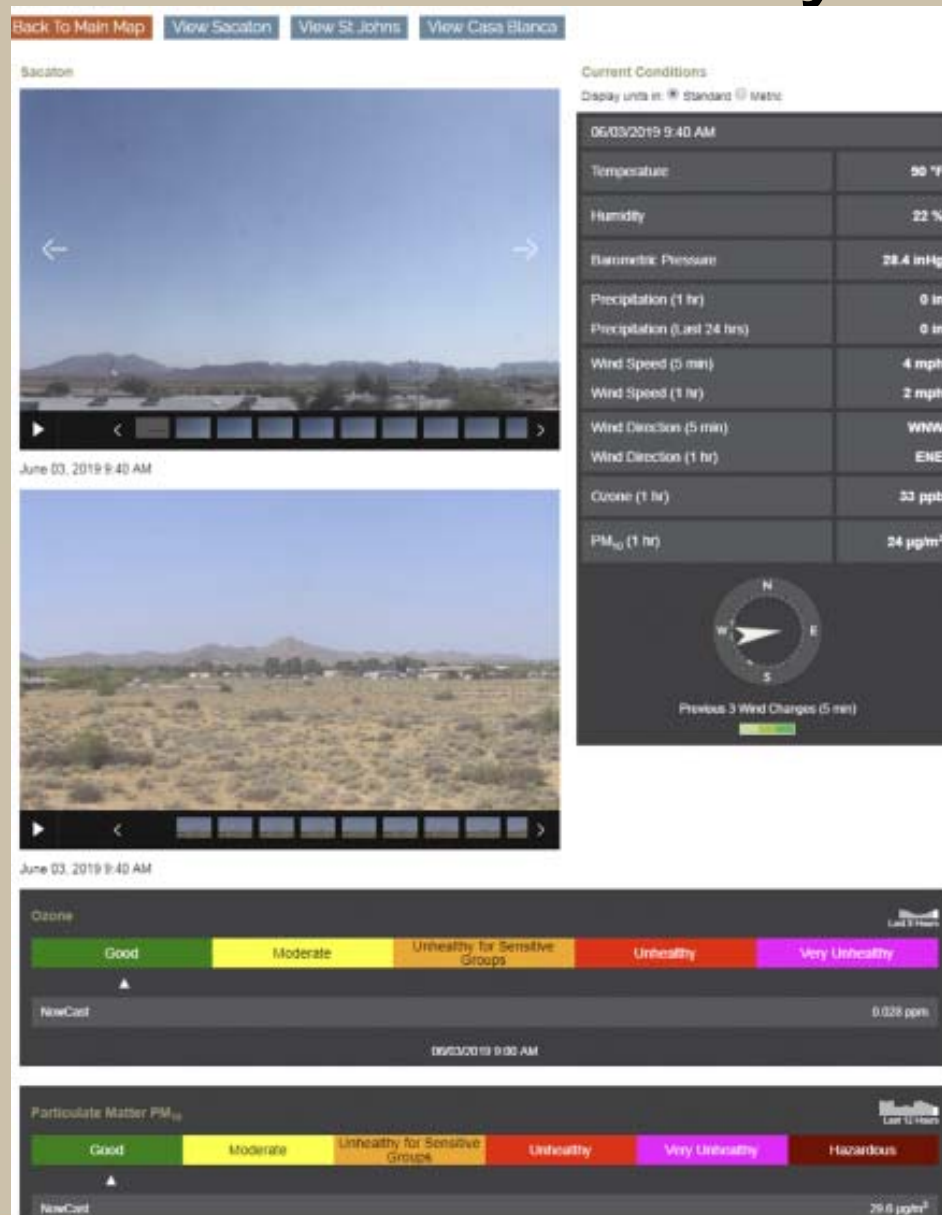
Back To Main Map View Sacaton View St Johns View Casa Blanca

Sacaton

June 03, 2019 9:40 AM

June 03, 2019 9:40 AM

Current Conditions

Display units in: Standard Metric

| 06/03/2019 9:40 AM | |
|---|---|
| Temperature | 90 °F |
| Humidity | 22 % |
| Barometric Pressure | 28.4 inHg |
| Precipitation (1 hr) | 0 in |
| Precipitation (Last 24 hrs) | 0 in |
| Wind Speed (5 min) | 4 mph |
| Wind Speed (1 hr) | 2 mph |
| Wind Direction (5 min) | WNW |
| Wind Direction (1 hr) | ENE |
| Ozone (1 hr) | 33 ppb |
| $PM_{10}$ (1 hr) | 24 µg/m³ |

N
W E
S

Previous 3 Wind Changes (5 min)

Ozone

Last 8 Hours

| Good | Moderate | Unhealthy for Sensitive Groups | Unhealthy | Very Unhealthy |
|---|---|---|---|---|

NowCast 0.028 ppm

06/03/2019 9:00 AM

Particulate Matter $PM_{10}$

Last 12 Hours

| Good | Moderate | Unhealthy for Sensitive Groups | Unhealthy | Very Unhealthy | Hazardous |
|---|---|---|---|---|---|

NowCast 29.6 µg/m³